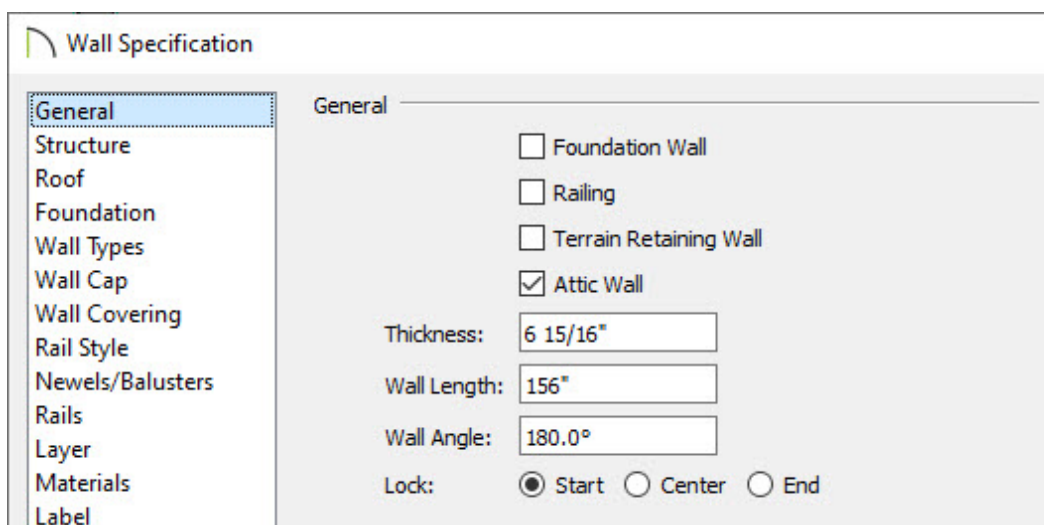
Wall Specification

General
Structure
Roof
Foundation
Wall Types
Wall Cap
Wall Covering
Rail Style
Newels/Balusters
Rails
Layer
Materials
Label

General

Foundation Wall
Railing
Terrain Retaining Wall
Attic Wall

Thickness: 6 15/16"
Wall Length: 156"
Wall Angle: 180.0°
Lock: Start Center End